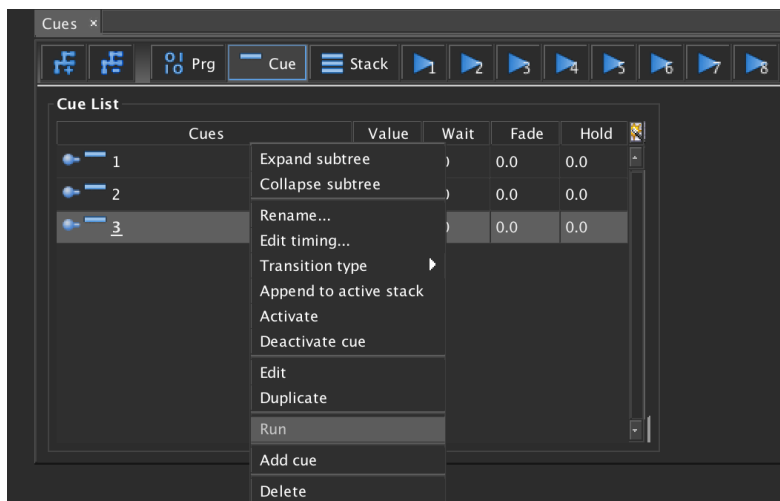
Cues ×

Prg Cue Stack 1 2 3 4 5 6 7 8

Cue List

| Cues | Value | Wait | Fade | Hold |
|---|---|---|---|---|
| 1 | | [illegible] | 0.0 | 0.0 |
| 2 | | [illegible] | 0.0 | 0.0 |
| 3 | | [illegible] | 0.0 | 0.0 |

Expand subtree
Collapse subtree
Rename...
Edit timing...
Transition type
Append to active stack
Activate
Deactivate cue
Edit
Duplicate
Run
Add cue
Delete